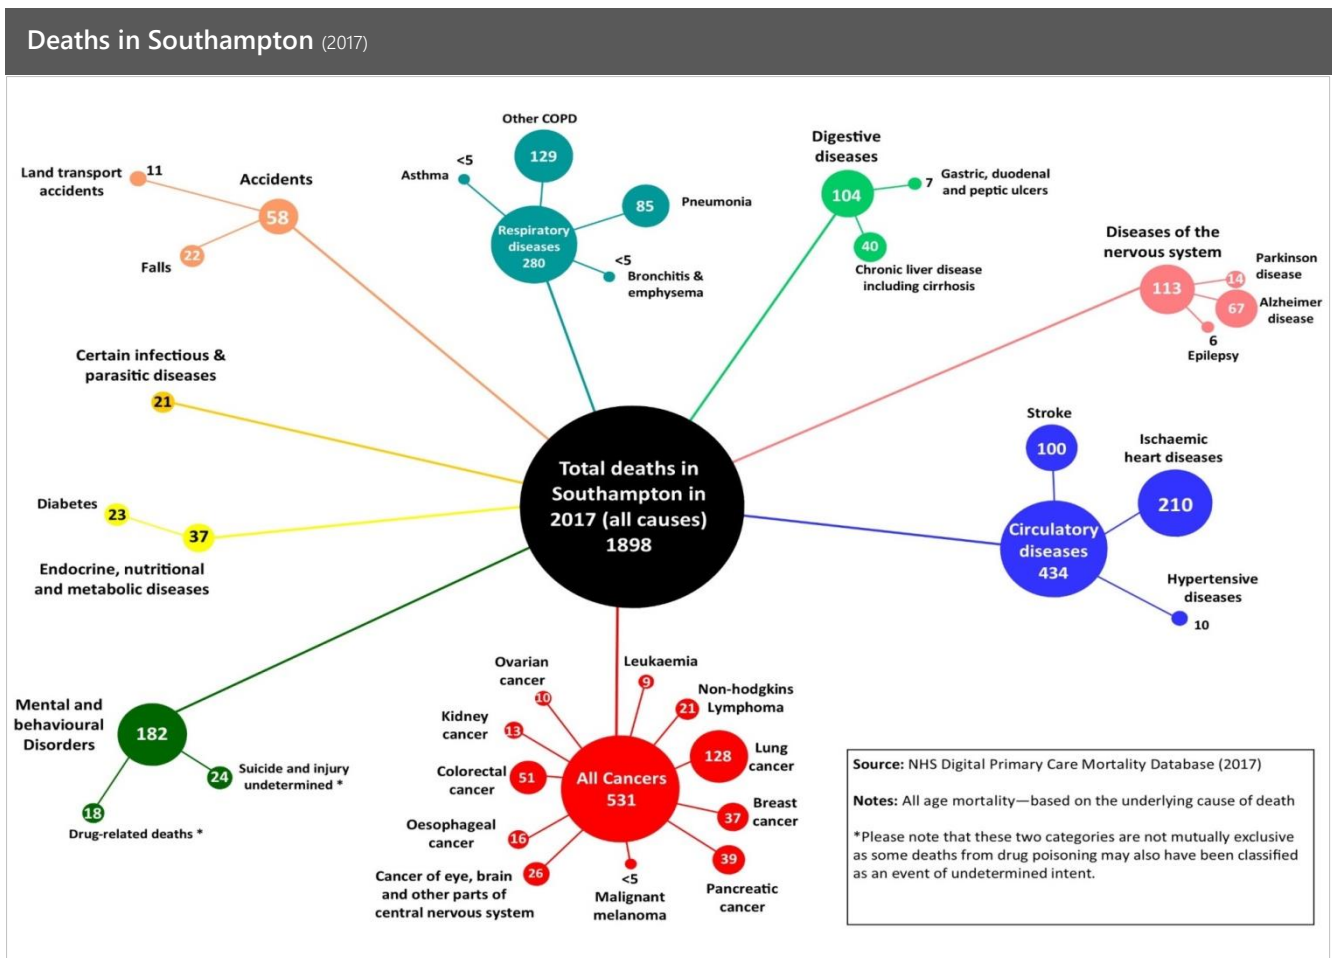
Deaths in Southampton (2017)

Total deaths in Southampton in 2017 (all causes) 1898

Accidents 58
Land transport accidents 11
Falls 22

Other COPD 129
Asthma <5
Respiratory diseases 280
Pneumonia 85
Bronchitis & emphysema <5

Digestive diseases 104
Gastric, duodenal and peptic ulcers 7
Chronic liver disease including cirrhosis 40

Diseases of the nervous system 113
Parkinson disease 14
Alzheimer disease 67
Epilepsy 6

Certain infectious & parasitic diseases 21

Diabetes 23
Endocrine, nutritional and metabolic diseases 37

Stroke 100
Ischaemic heart diseases 210
Circulatory diseases 434
Hypertensive diseases 10

Mental and behavioural Disorders 182
Suicide and injury undetermined * 24
Drug-related deaths * 18

All Cancers 531
Ovarian cancer 10
Leukaemia 9
Non-hodgkins Lymphoma 21
Kidney cancer 13
Lung cancer 128
Colorectal cancer 51
Breast cancer 37
Oesophageal cancer 16
Pancreatic cancer 39
Cancer of eye, brain and other parts of central nervous system 26
Malignant melanoma <5

Source: NHS Digital Primary Care Mortality Database (2017)

Notes: All age mortality—based on the underlying cause of death

*Please note that these two categories are not mutually exclusive as some deaths from drug poisoning may also have been classified as an event of undetermined intent.